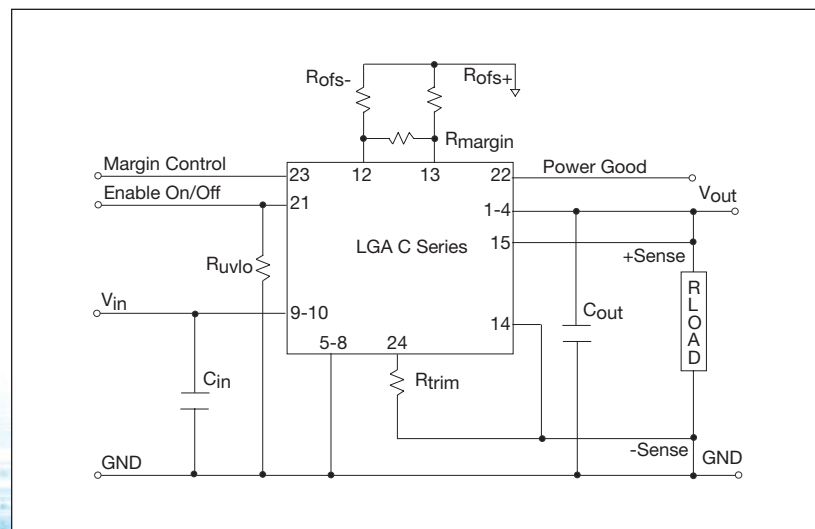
$R_{ofs-}$

$R_{ofs+}$

$R_{margin}$

Margin Control

Enable On/Off

23

12

13

22

Power Good

21

1-4

$V_{out}$

LGA C Series

15

+Sense

$R_{uvlo}$

$V_{in}$

9-10

14

$C_{out}$

R
L
O
A
D

5-8

24

$C_{in}$

$R_{trim}$

GND

-Sense

GND